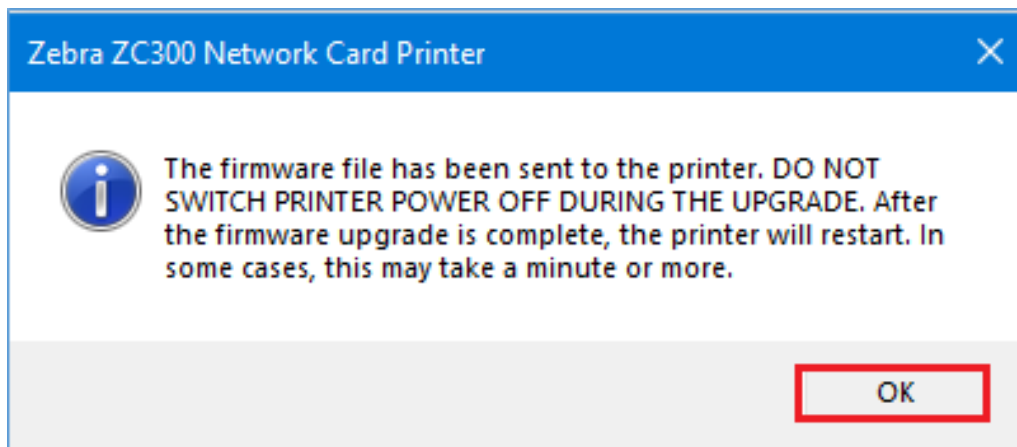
Zebra ZC300 Network Card Printer

The firmware file has been sent to the printer. DO NOT SWITCH PRINTER POWER OFF DURING THE UPGRADE. After the firmware upgrade is complete, the printer will restart. In some cases, this may take a minute or more.

OK